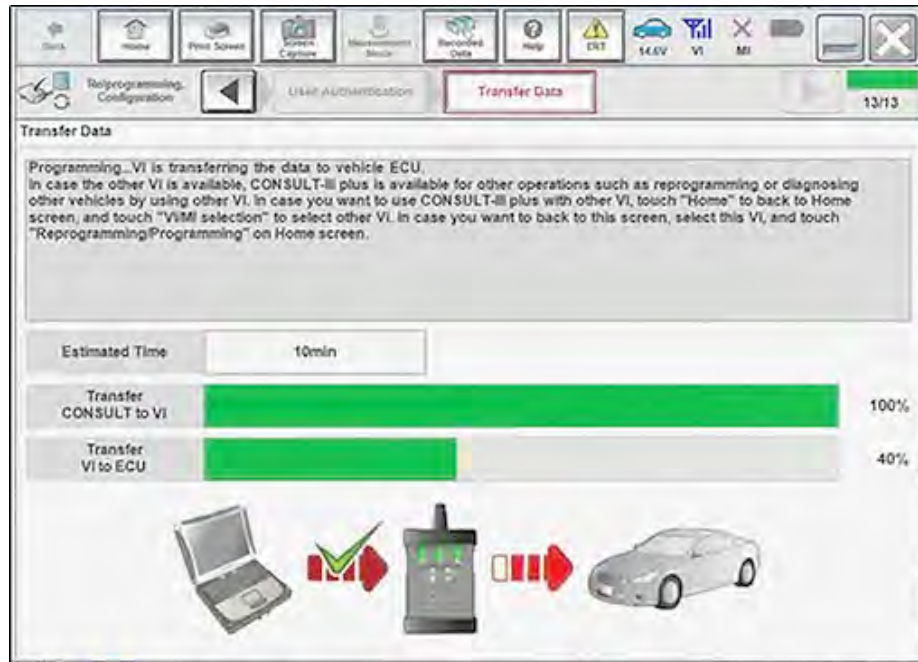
Back Home Print Screen Screen Capture Measurement Mode Recorded Data Help DRT 14.6V VI MI

Reprogramming, Configuration

User Authentication

Transfer Data

13/13

Transfer Data

Programming...VI is transferring the data to vehicle ECU.
In case the other VI is available, CONSULT-III plus is available for other operations such as reprogramming or diagnosing other vehicles by using other VI. In case you want to use CONSULT-III plus with other VI, touch "Home" to back to Home screen, and touch "VI/MI selection" to select other VI. In case you want to back to this screen, select this VI, and touch "Reprogramming/Programming" on Home screen.

| Estimated Time | 10min |
|---|---|

Transfer CONSULT to VI 100%

Transfer VI to ECU 40%